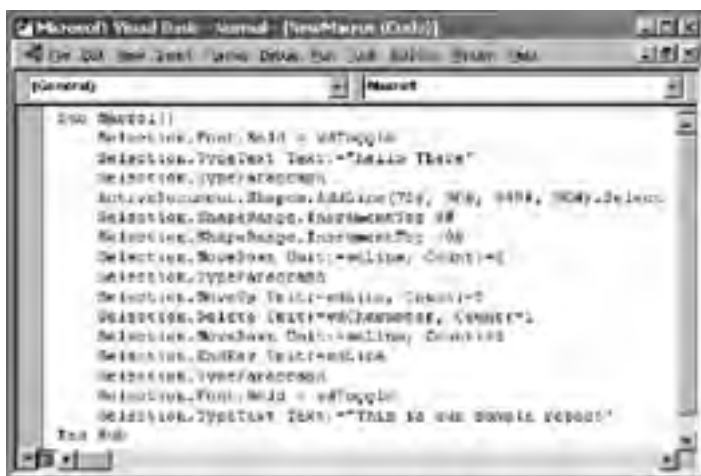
Microsoft Visual Basic - Normal - [NewMacros (Code)]

File Edit View Insert Format Debug Run Tools Add-Ins Window Help

(General)

Macro1

Sub Macro1()
    Selection.Font.Bold = wdToggle
    Selection.TypeText Text:="Hello There"
    Selection.TypeParagraph
    ActiveDocument.Shapes.AddLine(72#, 90#, 449#, 90#).Select
    Selection.ShapeRange.IncrementTop 8#
    Selection.ShapeRange.IncrementTop -9#
    Selection.MoveDown Unit:=wdLine, Count:=2
    Selection.TypeParagraph
    Selection.MoveUp Unit:=wdLine, Count:=7
    Selection.Delete Unit:=wdCharacter, Count:=1
    Selection.MoveDown Unit:=wdLine, Count:=6
    Selection.EndKey Unit:=wdLine
    Selection.TypeParagraph
    Selection.Font.Bold = wdToggle
    Selection.TypeText Text:="This is our sample report"
End Sub